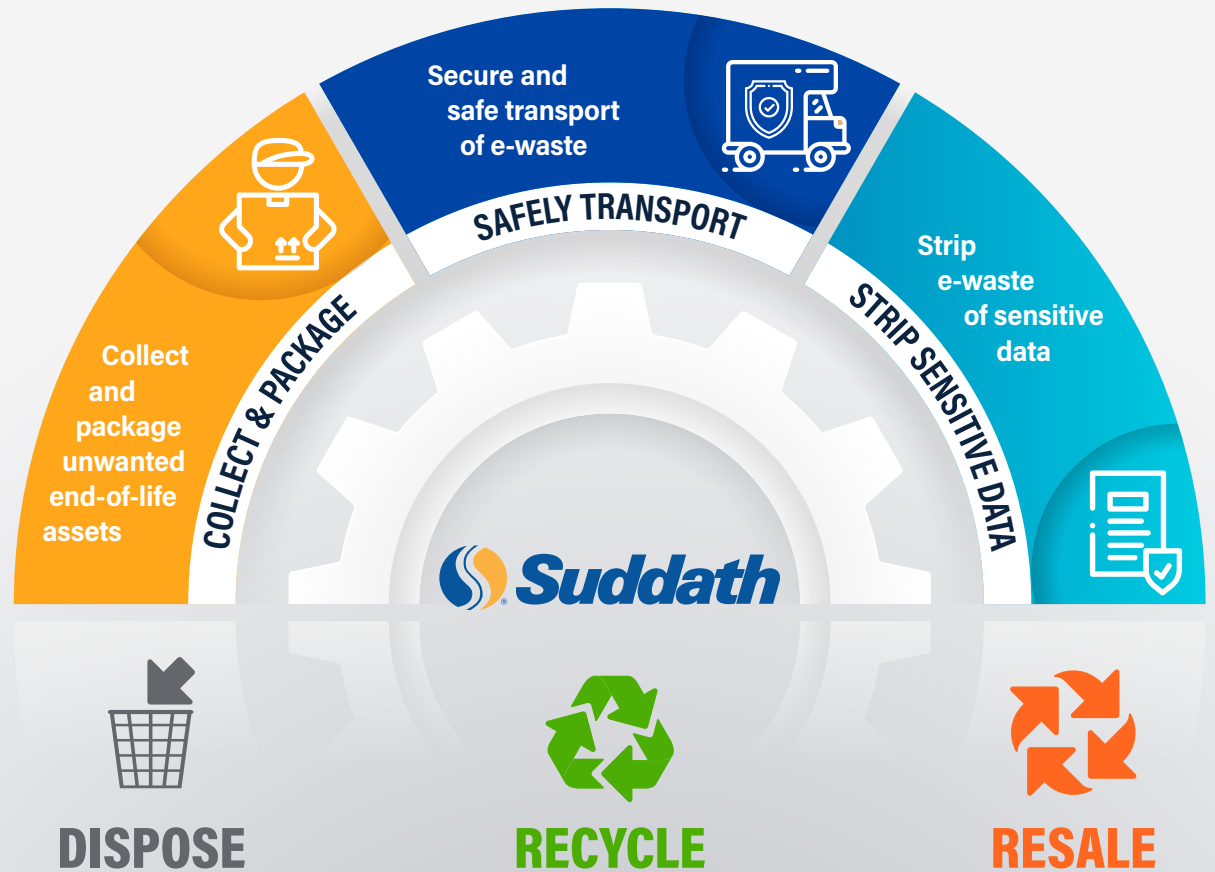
Secure and safe transport of e-waste

SAFELY TRANSPORT

Collect and package unwanted end-of-life assets

COLLECT & PACKAGE

Strip e-waste of sensitive data

STRIP SENSITIVE DATA

Suddath

DISPOSE

RECYCLE

RESALE